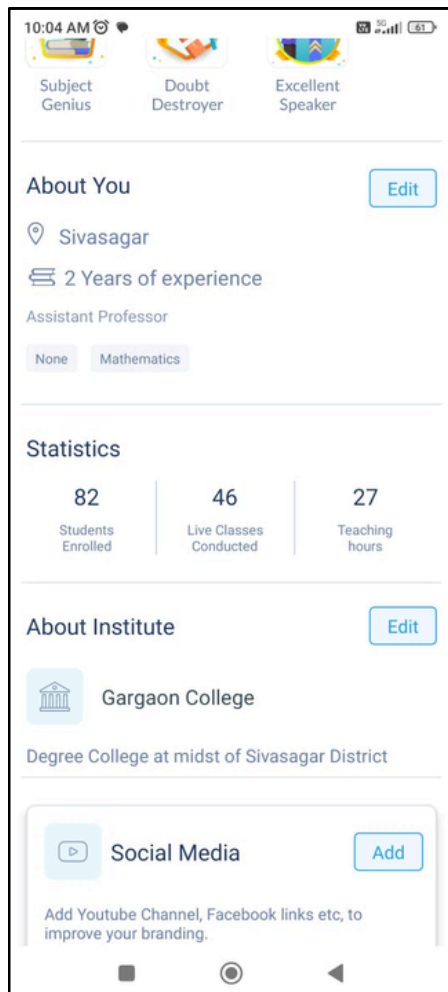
10:04 AM

61

Subject Genius

Doubt Destroyer

Excellent Speaker

About You

Edit

Sivasagar

2 Years of experience

Assistant Professor

None

Mathematics

Statistics

| 82 | 46 | 27 |
|---|---|---|
| Students Enrolled | Live Classes Conducted | Teaching hours |

About Institute

Edit

Gargaon College

Degree College at midst of Sivasagar District

Social Media

Add

Add Youtube Channel, Facebook links etc, to improve your branding.